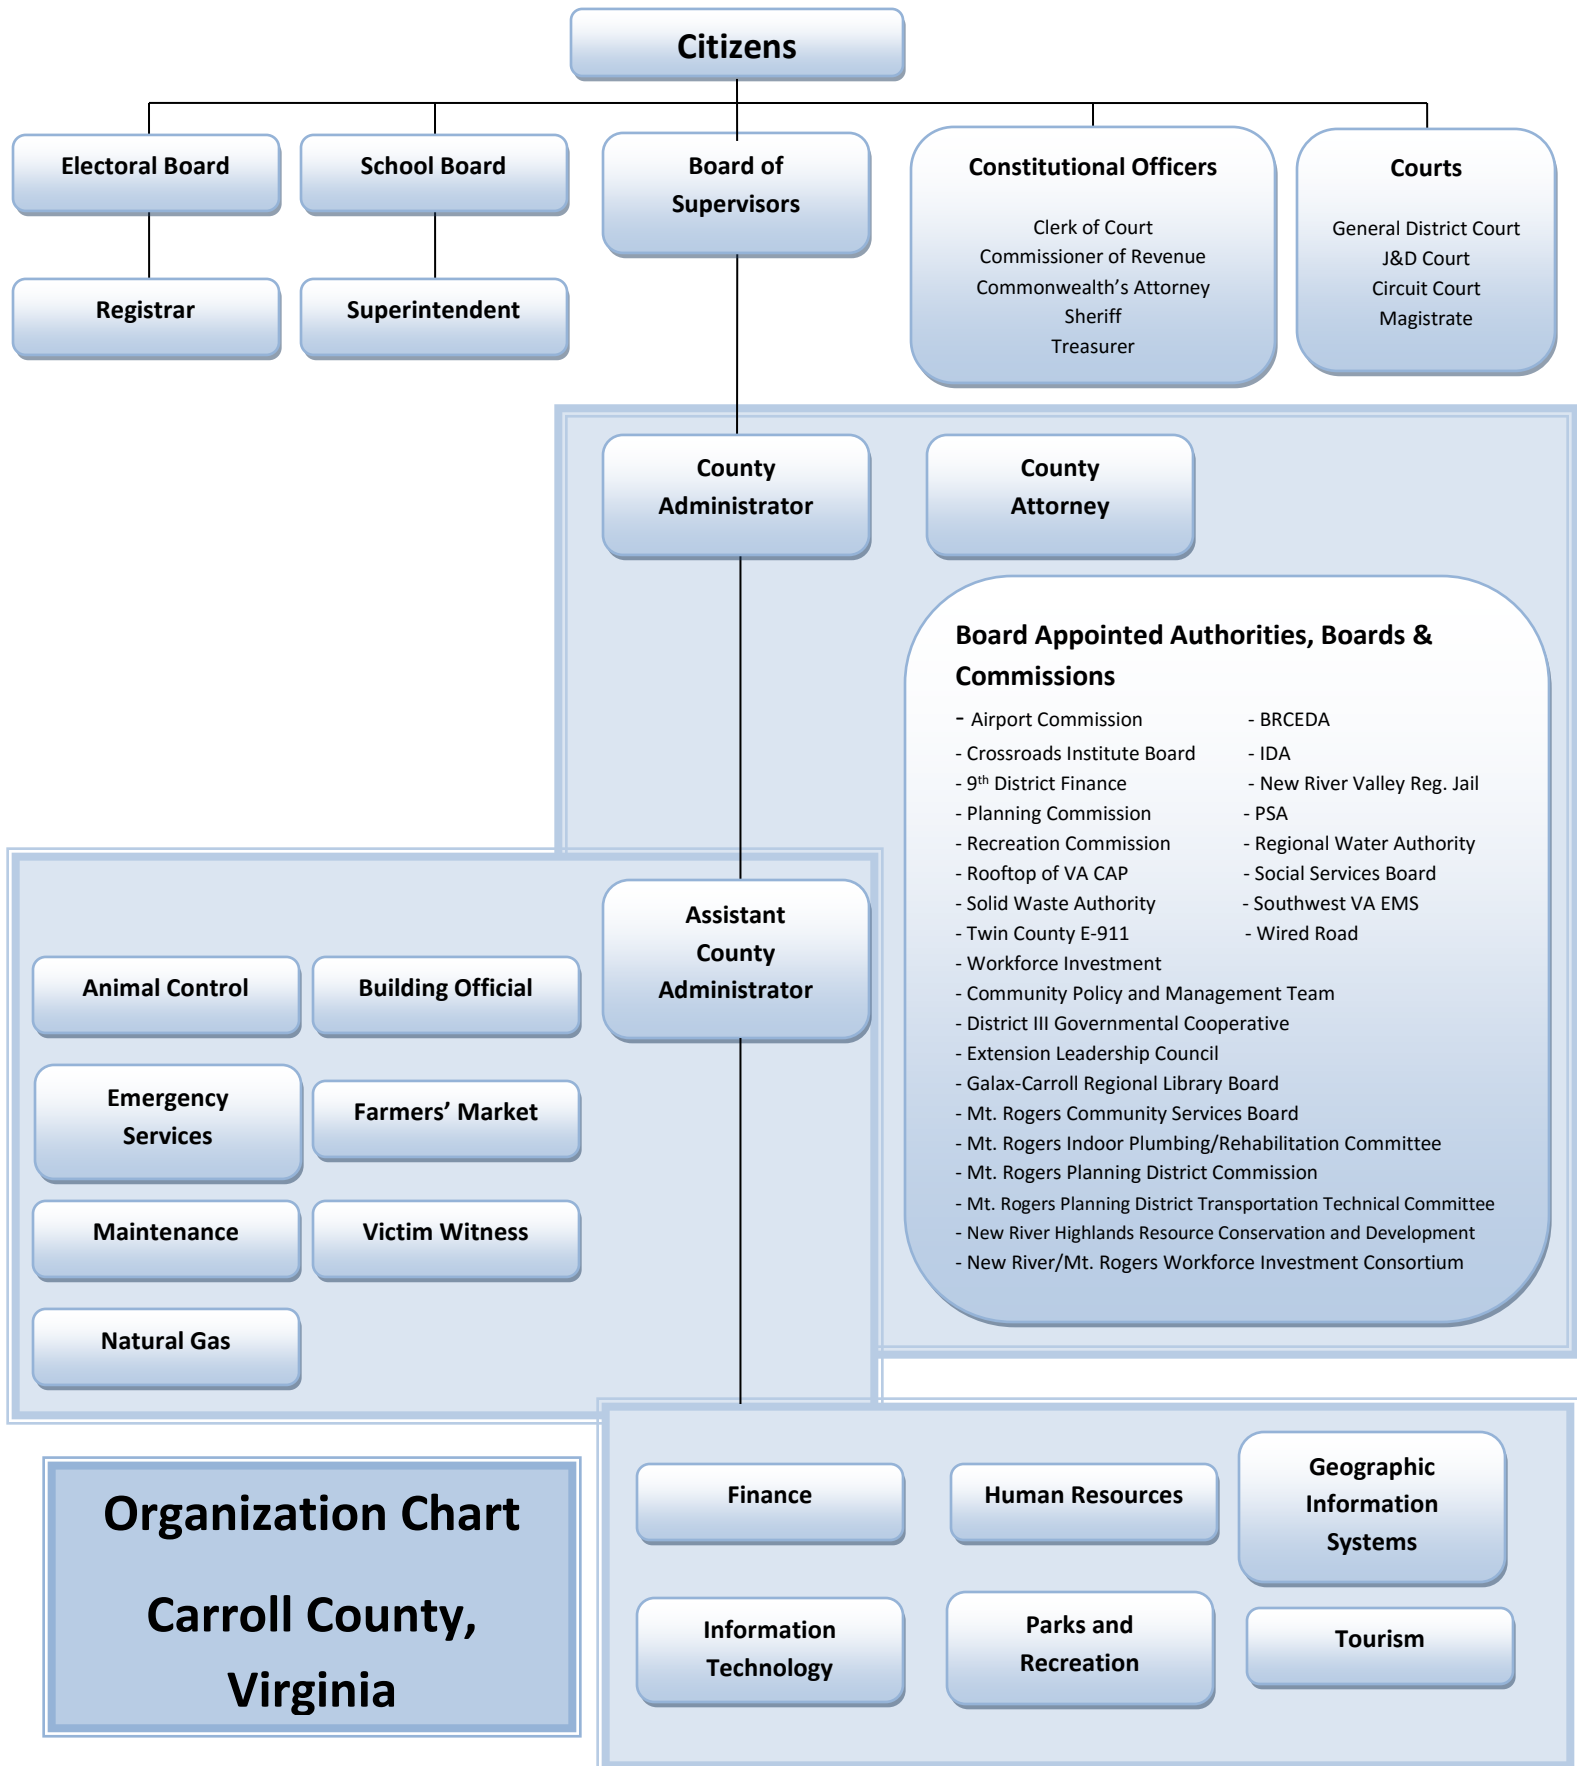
Citizens

Electoral Board

School Board

Board of Supervisors

Constitutional Officers

Clerk of Court
Commissioner of Revenue
Commonwealth's Attorney
Sheriff
Treasurer

Courts

General District Court
J&D Court
Circuit Court
Magistrate

Registrar

Superintendent

County Administrator

County Attorney

Board Appointed Authorities, Boards & Commissions

- Airport Commission
- Crossroads Institute Board
- 9$^{th}$ District Finance
- Planning Commission
- Recreation Commission
- Rooftop of VA CAP
- Solid Waste Authority
- Twin County E-911
- Workforce Investment
- Community Policy and Management Team
- District III Governmental Cooperative
- Extension Leadership Council
- Galax-Carroll Regional Library Board
- Mt. Rogers Community Services Board
- Mt. Rogers Indoor Plumbing/Rehabilitation Committee
- Mt. Rogers Planning District Commission
- Mt. Rogers Planning District Transportation Technical Committee
- New River Highlands Resource Conservation and Development
- New River/Mt. Rogers Workforce Investment Consortium

- BRCEDA
- IDA
- New River Valley Reg. Jail
- PSA
- Regional Water Authority
- Social Services Board
- Southwest VA EMS
- Wired Road

Assistant County Administrator

Animal Control

Building Official

Emergency Services

Farmers' Market

Maintenance

Victim Witness

Natural Gas

Organization Chart

Carroll County, Virginia

Finance

Human Resources

Geographic Information Systems

Information Technology

Parks and Recreation

Tourism